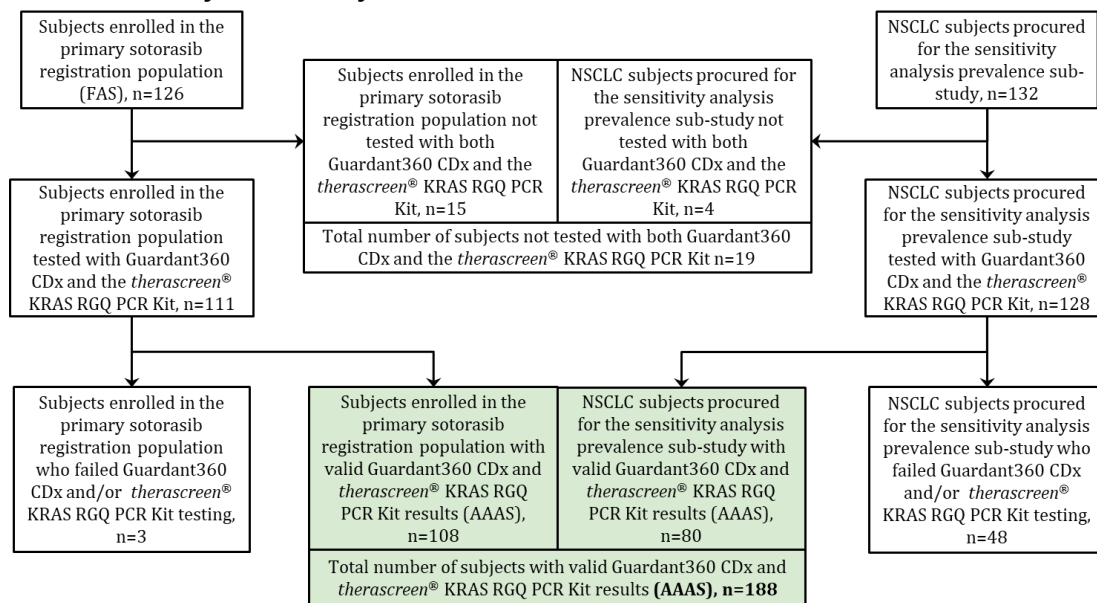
Subjects enrolled in the primary sotorasib registration population (FAS), n=126

Subjects enrolled in the primary sotorasib registration population not tested with both Guardant360 CDx and the *therascreen*® KRAS RGQ PCR Kit, n=15

NSCLC subjects procured for the sensitivity analysis prevalence sub-study not tested with both Guardant360 CDx and the *therascreen*® KRAS RGQ PCR Kit, n=4

Total number of subjects not tested with both Guardant360 CDx and the *therascreen*® KRAS RGQ PCR Kit n=19

NSCLC subjects procured for the sensitivity analysis prevalence sub-study, n=132

Subjects enrolled in the primary sotorasib registration population tested with Guardant360 CDx and the *therascreen*® KRAS RGQ PCR Kit, n=111

NSCLC subjects procured for the sensitivity analysis prevalence sub-study tested with Guardant360 CDx and the *therascreen*® KRAS RGQ PCR Kit, n=128

Subjects enrolled in the primary sotorasib registration population who failed Guardant360 CDx and/or *therascreen*® KRAS RGQ PCR Kit testing, n=3

Subjects enrolled in the primary sotorasib registration population with valid Guardant360 CDx and *therascreen*® KRAS RGQ PCR Kit results (AAAS), n=108

NSCLC subjects procured for the sensitivity analysis prevalence sub-study with valid Guardant360 CDx and *therascreen*® KRAS RGQ PCR Kit results (AAAS), n=80

Total number of subjects with valid Guardant360 CDx and *therascreen*® KRAS RGQ PCR Kit results **(AAAS), n=188**

NSCLC subjects procured for the sensitivity analysis prevalence sub-study who failed Guardant360 CDx and/or *therascreen*® KRAS RGQ PCR Kit testing, n=48